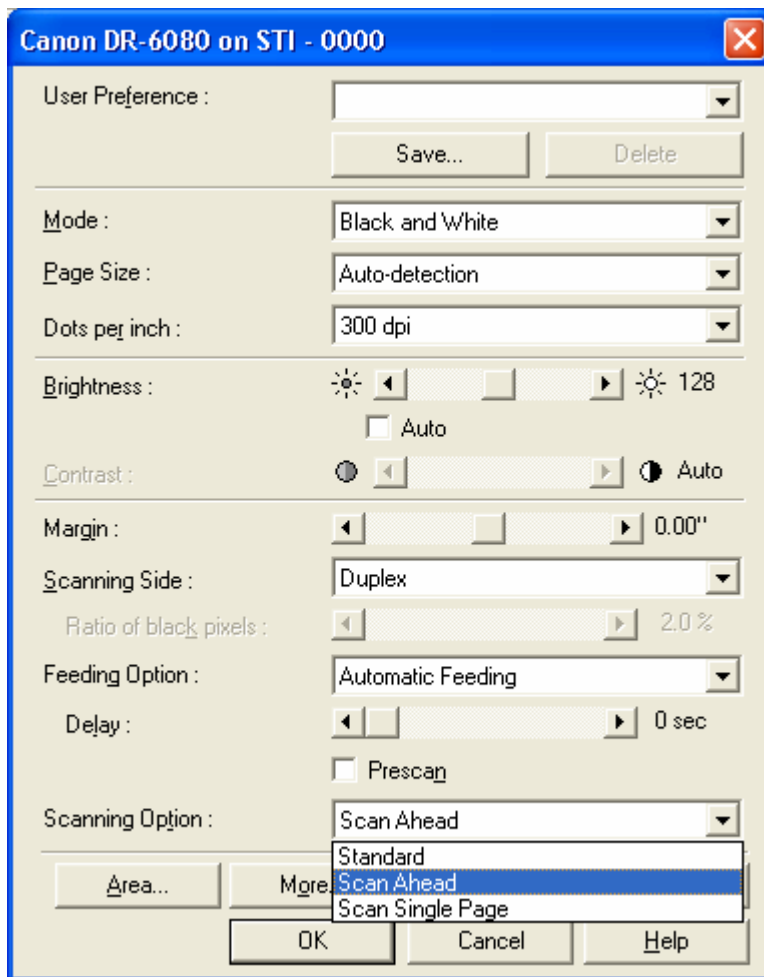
Canon DR-6080 on STI - 0000

User Preference :

Save...

Delete

Mode :

Black and White

Page Size :

Auto-detection

Dots per inch :

300 dpi

Brightness :

128

Auto

Contrast :

Auto

Margin :

0.00"

Scanning Side :

Duplex

Ratio of black pixels :

2.0 %

Feeding Option :

Automatic Feeding

Delay :

0 sec

Prescan

Scanning Option :

Scan Ahead

Standard

Scan Ahead

Scan Single Page

Area...

More

OK

Cancel

Help